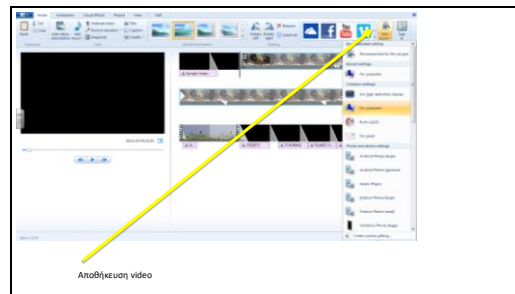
Home Animations Visual effects Project View Edit

Recommended for this project

For high-definition display

For computer

Burn a DVD

For email

Android Phone (large)

Android Phone (medium)

Apple iPhone

Android Phone (small)

Windows Phone (large)

Windows Phone (small)

Create custom setting...

Αποθήκευση video